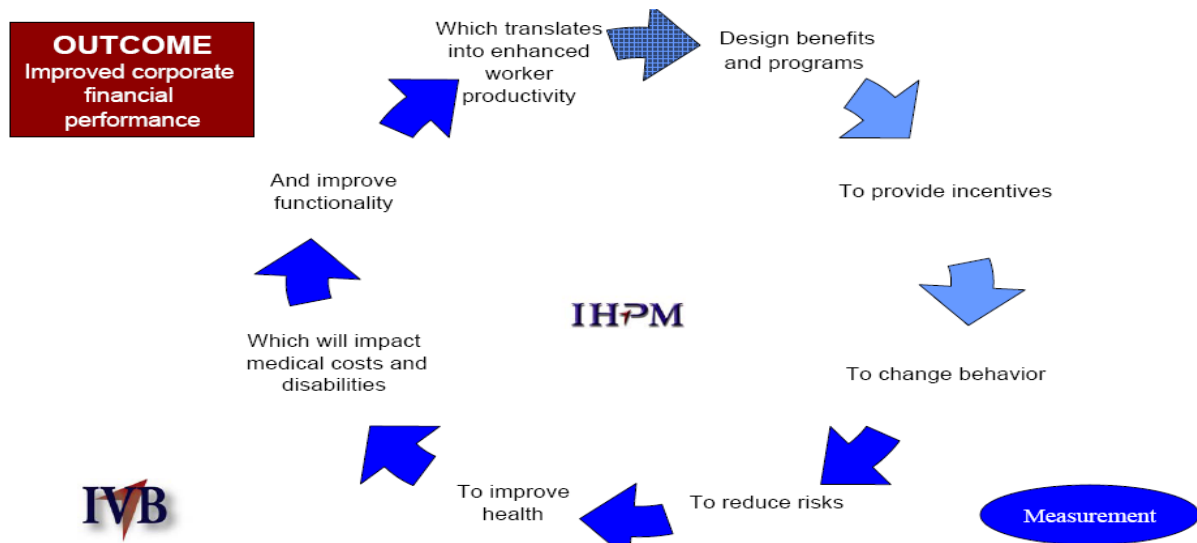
OUTCOME
Improved corporate financial performance

Which translates into enhanced worker productivity

Design benefits and programs

To provide incentives

To change behavior

To reduce risks

To improve health

Which will impact medical costs and disabilities

And improve functionality

IHPM

IVB

Measurement